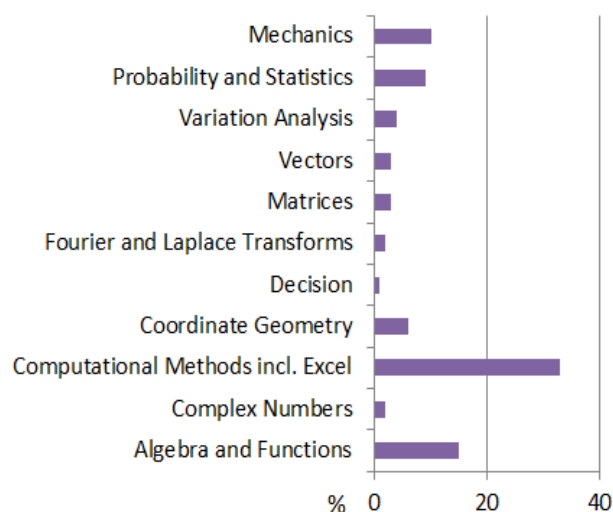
Mechanics
Probability and Statistics
Variation Analysis
Vectors
Matrices
Fourier and Laplace Transforms
Decision
Coordinate Geometry
Computational Methods incl. Excel
Complex Numbers
Algebra and Functions

% 0 20 40